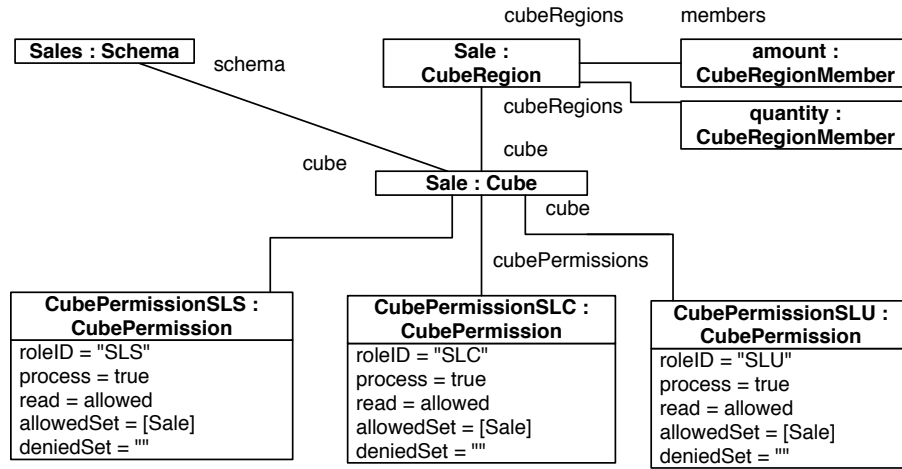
cubeRegions

members

Sales : Schema

schema

Sale : CubeRegion

amount : CubeRegionMember

cubeRegions

quantity : CubeRegionMember

cube

cube

Sale : Cube

cube

cubePermissions

CubePermissionSLS : CubePermission
roleID = "SLS"
process = true
read = allowed
allowedSet = [Sale]
deniedSet = ""

CubePermissionSLC : CubePermission
roleID = "SLC"
process = true
read = allowed
allowedSet = [Sale]
deniedSet = ""

CubePermissionSLU : CubePermission
roleID = "SLU"
process = true
read = allowed
allowedSet = [Sale]
deniedSet = ""